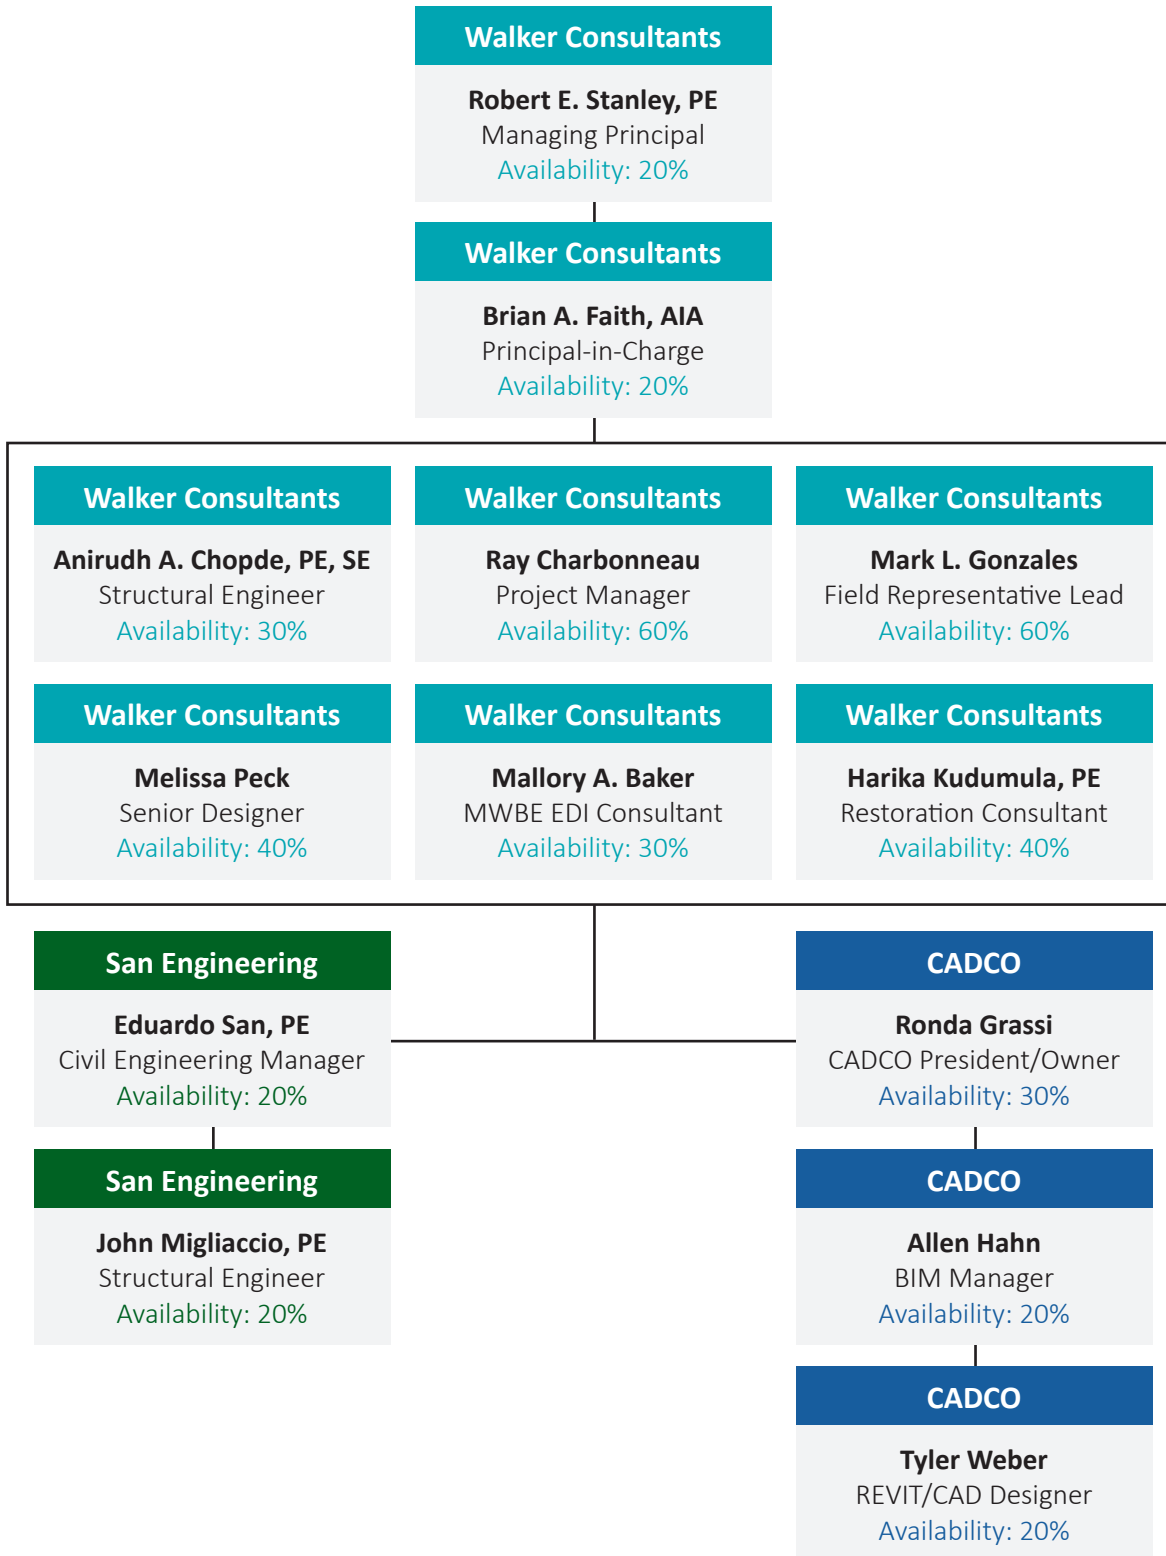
Walker Consultants
Robert E. Stanley, PE
Managing Principal
Availability: 20%

Walker Consultants
Brian A. Faith, AIA
Principal-in-Charge
Availability: 20%

Walker Consultants
Anirudh A. Chopde, PE, SE
Structural Engineer
Availability: 30%

Walker Consultants
Ray Charbonneau
Project Manager
Availability: 60%

Walker Consultants
Mark L. Gonzales
Field Representative Lead
Availability: 60%

Walker Consultants
Melissa Peck
Senior Designer
Availability: 40%

Walker Consultants
Mallory A. Baker
MWBE EDI Consultant
Availability: 30%

Walker Consultants
Harika Kudumula, PE
Restoration Consultant
Availability: 40%

San Engineering
Eduardo San, PE
Civil Engineering Manager
Availability: 20%

San Engineering
John Migliaccio, PE
Structural Engineer
Availability: 20%

CADCO
Ronda Grassi
CADCO President/Owner
Availability: 30%

CADCO
Allen Hahn
BIM Manager
Availability: 20%

CADCO
Tyler Weber
REVIT/CAD Designer
Availability: 20%